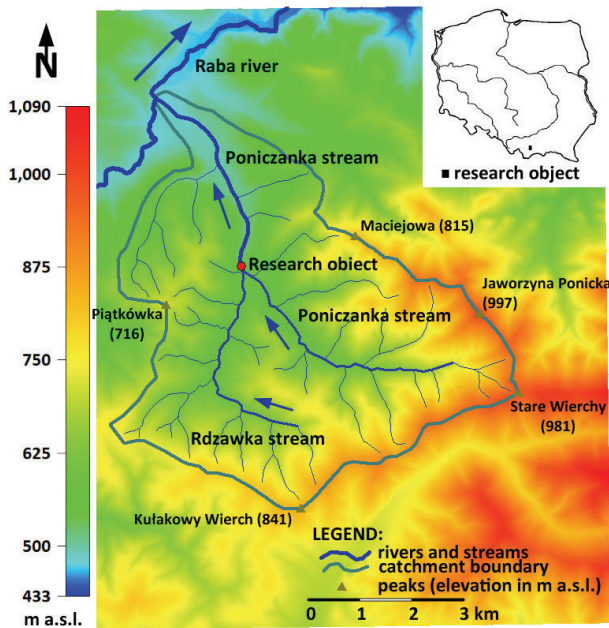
N

1,090
1,000
875
750
625
500
433
m a.s.l.

Raba river
Poniczanka stream
Maciejowa (815)
Research obiect
Jaworzyna Ponicka (997)
Piątkówka (716)
Poniczanka stream
Stare Wierchy (981)
Rdzawka stream
Kułakowy Wierch (841)

■ research object

LEGEND:
rivers and streams
catchment boundary
peaks (elevation in m a.s.l.)

0 1 2 3 km